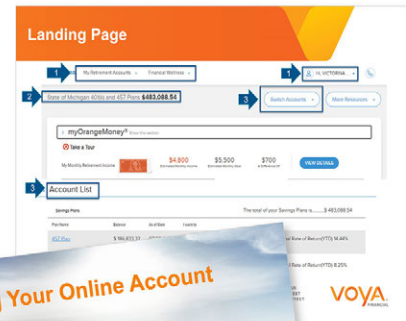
Landing Page

1 My Retirement Accounts Financial Wellness

1 Hi, VICTORINA

2 State of Michigan 401(k) and 457 Plans $483,088.54

3 Switch Accounts

More Resources

myOrangeMoney®

Take a Tour

My Monthly Retirement Income

$4,600

$5,500

$700

VIEW DETAILS

3 Account List

Savings Plans

The total of your Savings Plans is ......... $ 483,088.54

Plan Name

Balance

As of Date

Loan Info

457 Plan

$ 164,833.31

Rate of Return(YTD) 14.48%

Rate of Return(YTD) 8.25%

Your Online Account

VOYA FINANCIAL